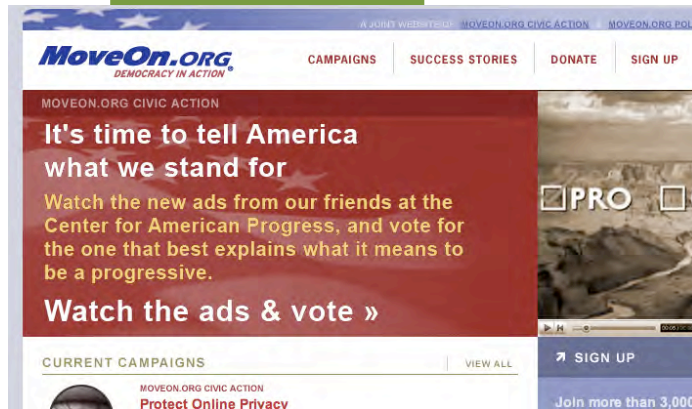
A JOINT WEBSITE OF: MOVEON.ORG CIVIC ACTION | MOVEON.ORG POL

MoveOn.ORG
DEMOCRACY IN ACTION

CAMPAIGNS | SUCCESS STORIES | DONATE | SIGN UP

MOVEON.ORG CIVIC ACTION

It's time to tell America what we stand for

Watch the new ads from our friends at the Center for American Progress, and vote for the one that best explains what it means to be a progressive.

Watch the ads & vote »

PRO

CURRENT CAMPAIGNS

VIEW ALL

SIGN UP

MOVEON.ORG CIVIC ACTION
Protect Online Privacy

Join more than 3,000